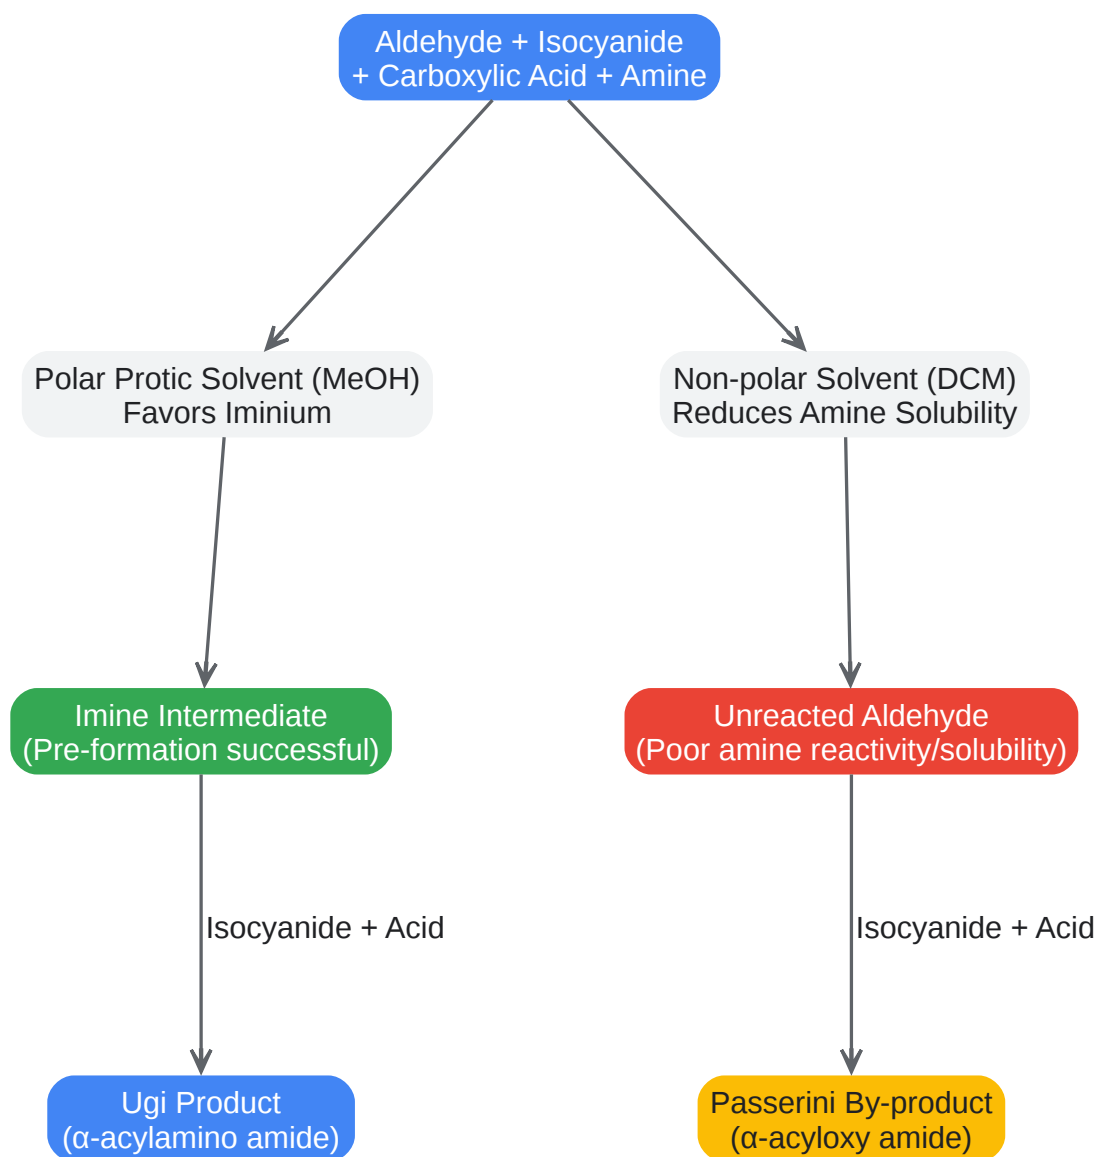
Aldehyde + Isocyanide + Carboxylic Acid + Amine

Polar Protic Solvent (MeOH) Favors Iminium

Non-polar Solvent (DCM) Reduces Amine Solubility

Imine Intermediate (Pre-formation successful)

Unreacted Aldehyde (Poor amine reactivity/solubility)

Isocyanide + Acid

Isocyanide + Acid

Ugi Product (α-acylamino amide)

Passerini By-product (α-acyloxy amide)